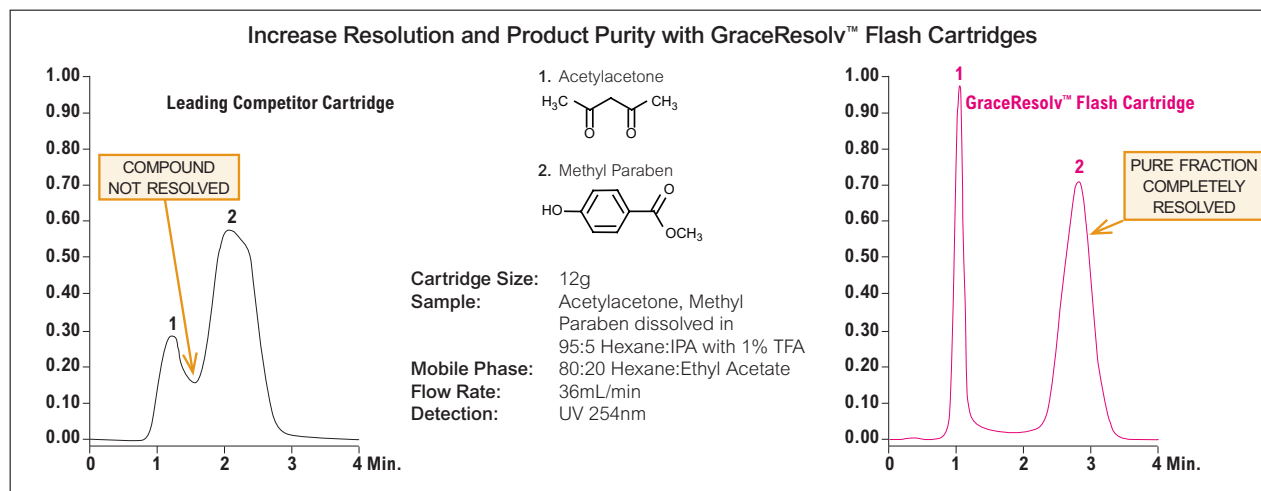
Increase Resolution and Product Purity with GraceResolv™ Flash Cartridges

1.00
0.90
0.80
0.70
0.60
0.50
0.40
0.30
0.20
0.10
0.00

Leading Competitor Cartridge

COMPOUND NOT RESOLVED

1

2

0 1 2 3 4 Min.

1. Acetylacetone

$H_3C$ $CH_3$ O O

2. Methyl Paraben

HO O $OCH_3$

| | |
|---|---|
| Cartridge Size: | 12g |
| Sample: | Acetylacetone, Methyl Paraben dissolved in 95:5 Hexane:IPA with 1% TFA |
| Mobile Phase: | 80:20 Hexane:Ethyl Acetate |
| Flow Rate: | 36mL/min |
| Detection: | UV 254nm |

1.00
0.90
0.80
0.70
0.60
0.50
0.40
0.30
0.20
0.10
0.00

GraceResolv™ Flash Cartridge

1

2

PURE FRACTION COMPLETELY RESOLVED

0 1 2 3 4 Min.